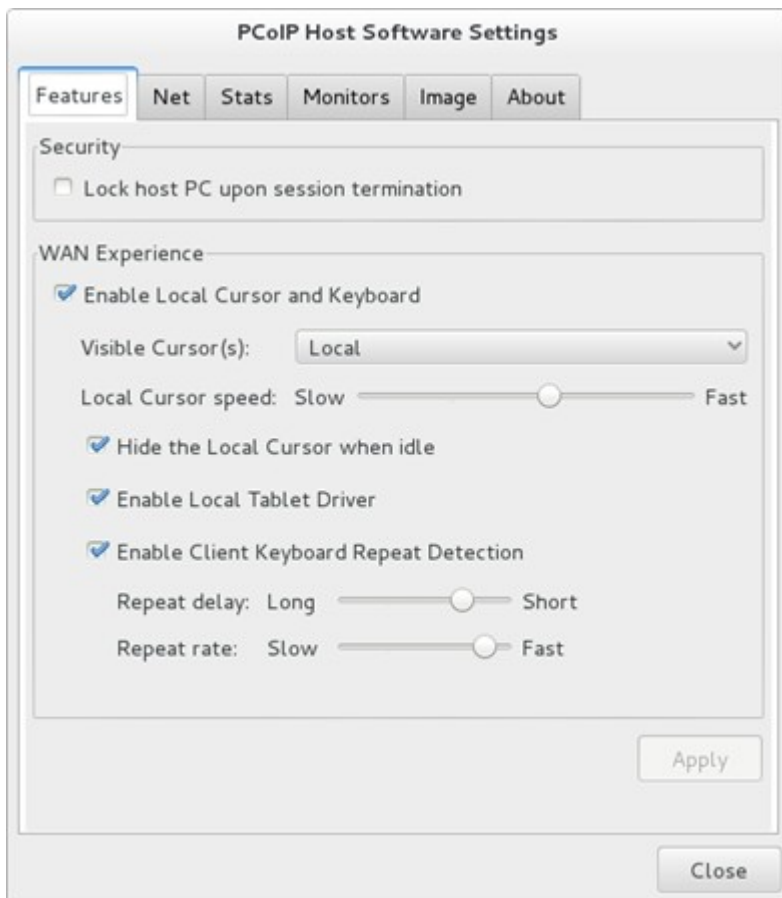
PCoIP Host Software Settings

Features Net Stats Monitors Image About

Security

Lock host PC upon session termination

WAN Experience

Enable Local Cursor and Keyboard

Visible Cursor(s): Local

Local Cursor speed: Slow Fast

Hide the Local Cursor when idle

Enable Local Tablet Driver

Enable Client Keyboard Repeat Detection

Repeat delay: Long Short

Repeat rate: Slow Fast

Apply

Close